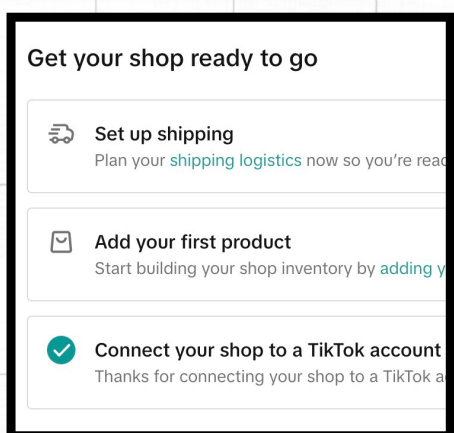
Get your shop ready to go

Set up shipping
Plan your shipping logistics now so you're read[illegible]

Add your first product
Start building your shop inventory by adding y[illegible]

Connect your shop to a TikTok account
Thanks for connecting your shop to a TikTok a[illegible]